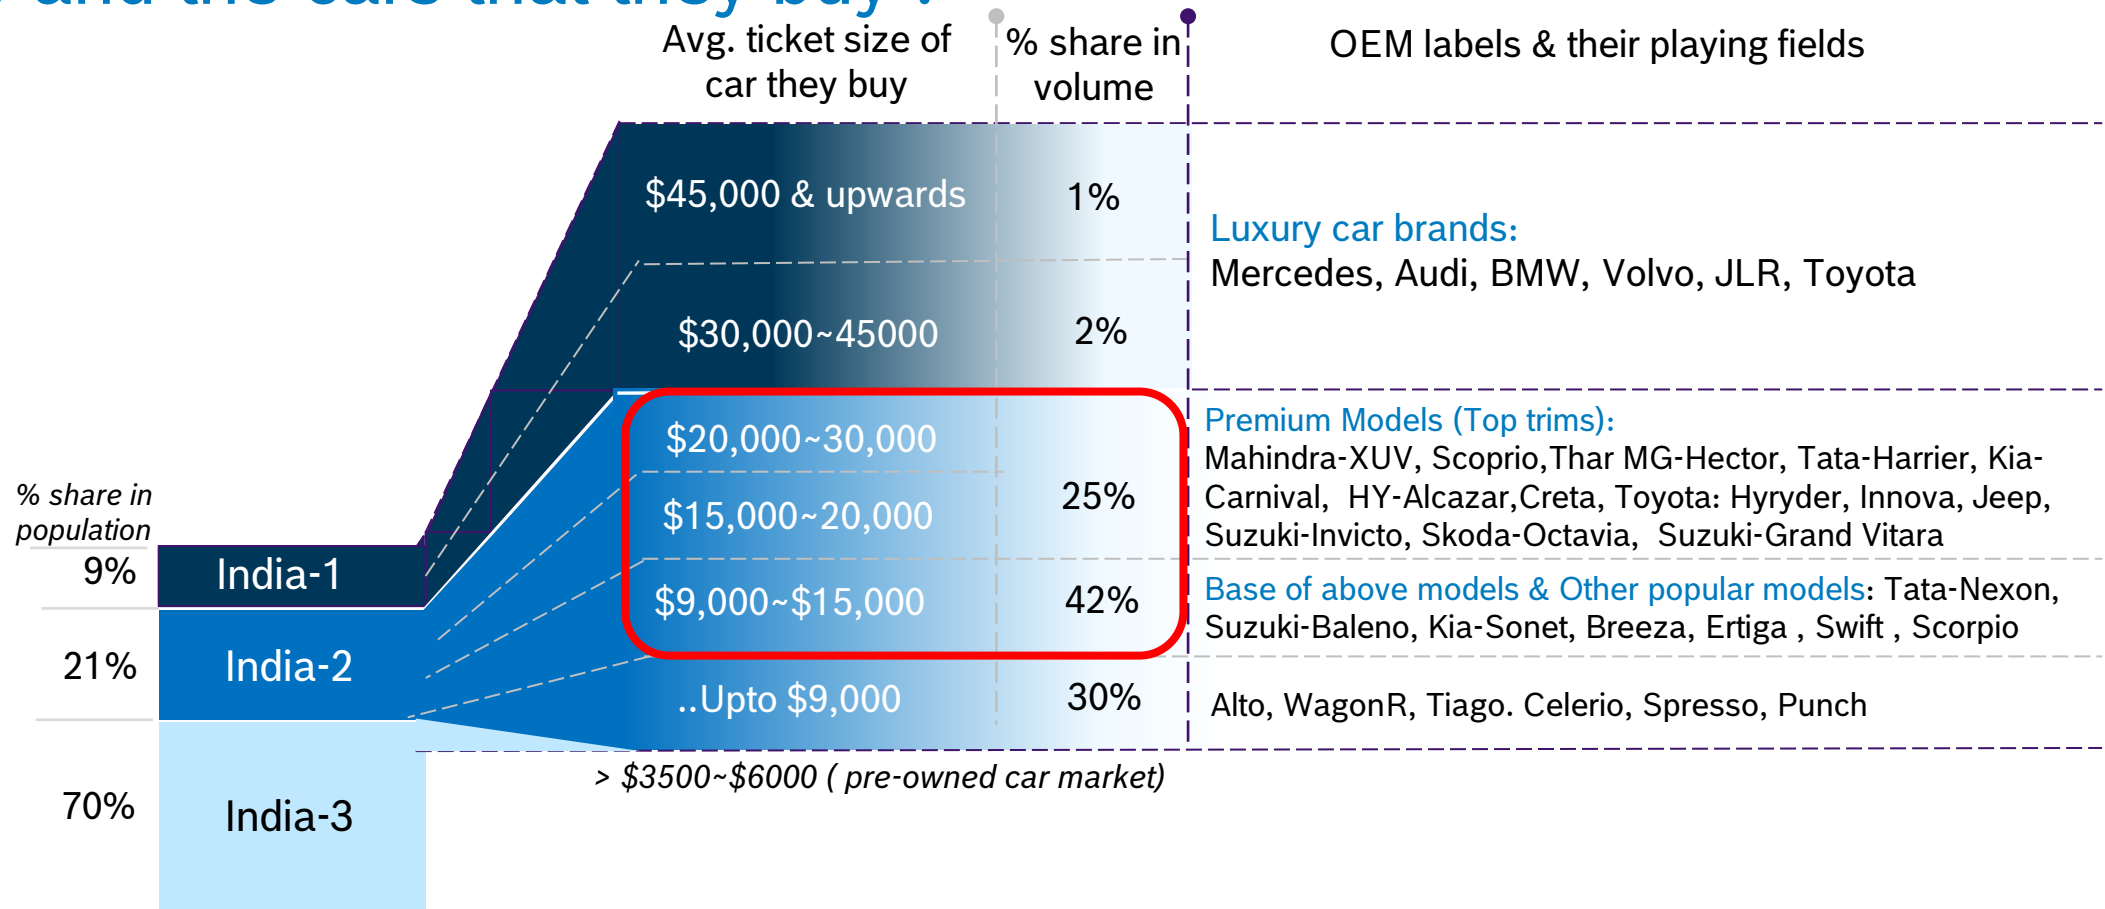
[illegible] and the cars that they buy?

Avg. ticket size of car they buy

% share in volume

OEM labels & their playing fields

$45,000 & upwards

1%

$30,000~45000

2%

Luxury car brands:
Mercedes, Audi, BMW, Volvo, JLR, Toyota

$20,000~30,000

$15,000~20,000

25%

$9,000~$15,000

42%

..Upto $9,000

30%

Premium Models (Top trims):
Mahindra-XUV, Scoprio,Thar MG-Hector, Tata-Harrier, Kia-Carnival, HY-Alcazar,Creta, Toyota: Hyryder, Innova, Jeep, Suzuki-Invicto, Skoda-Octavia, Suzuki-Grand Vitara

Base of above models & Other popular models: Tata-Nexon, Suzuki-Baleno, Kia-Sonet, Breeza, Ertiga , Swift , Scorpio

Alto, WagonR, Tiago. Celerio, Spresso, Punch

% share in population

9%

India-1

21%

India-2

70%

India-3

> $3500~$6000 ( pre-owned car market)